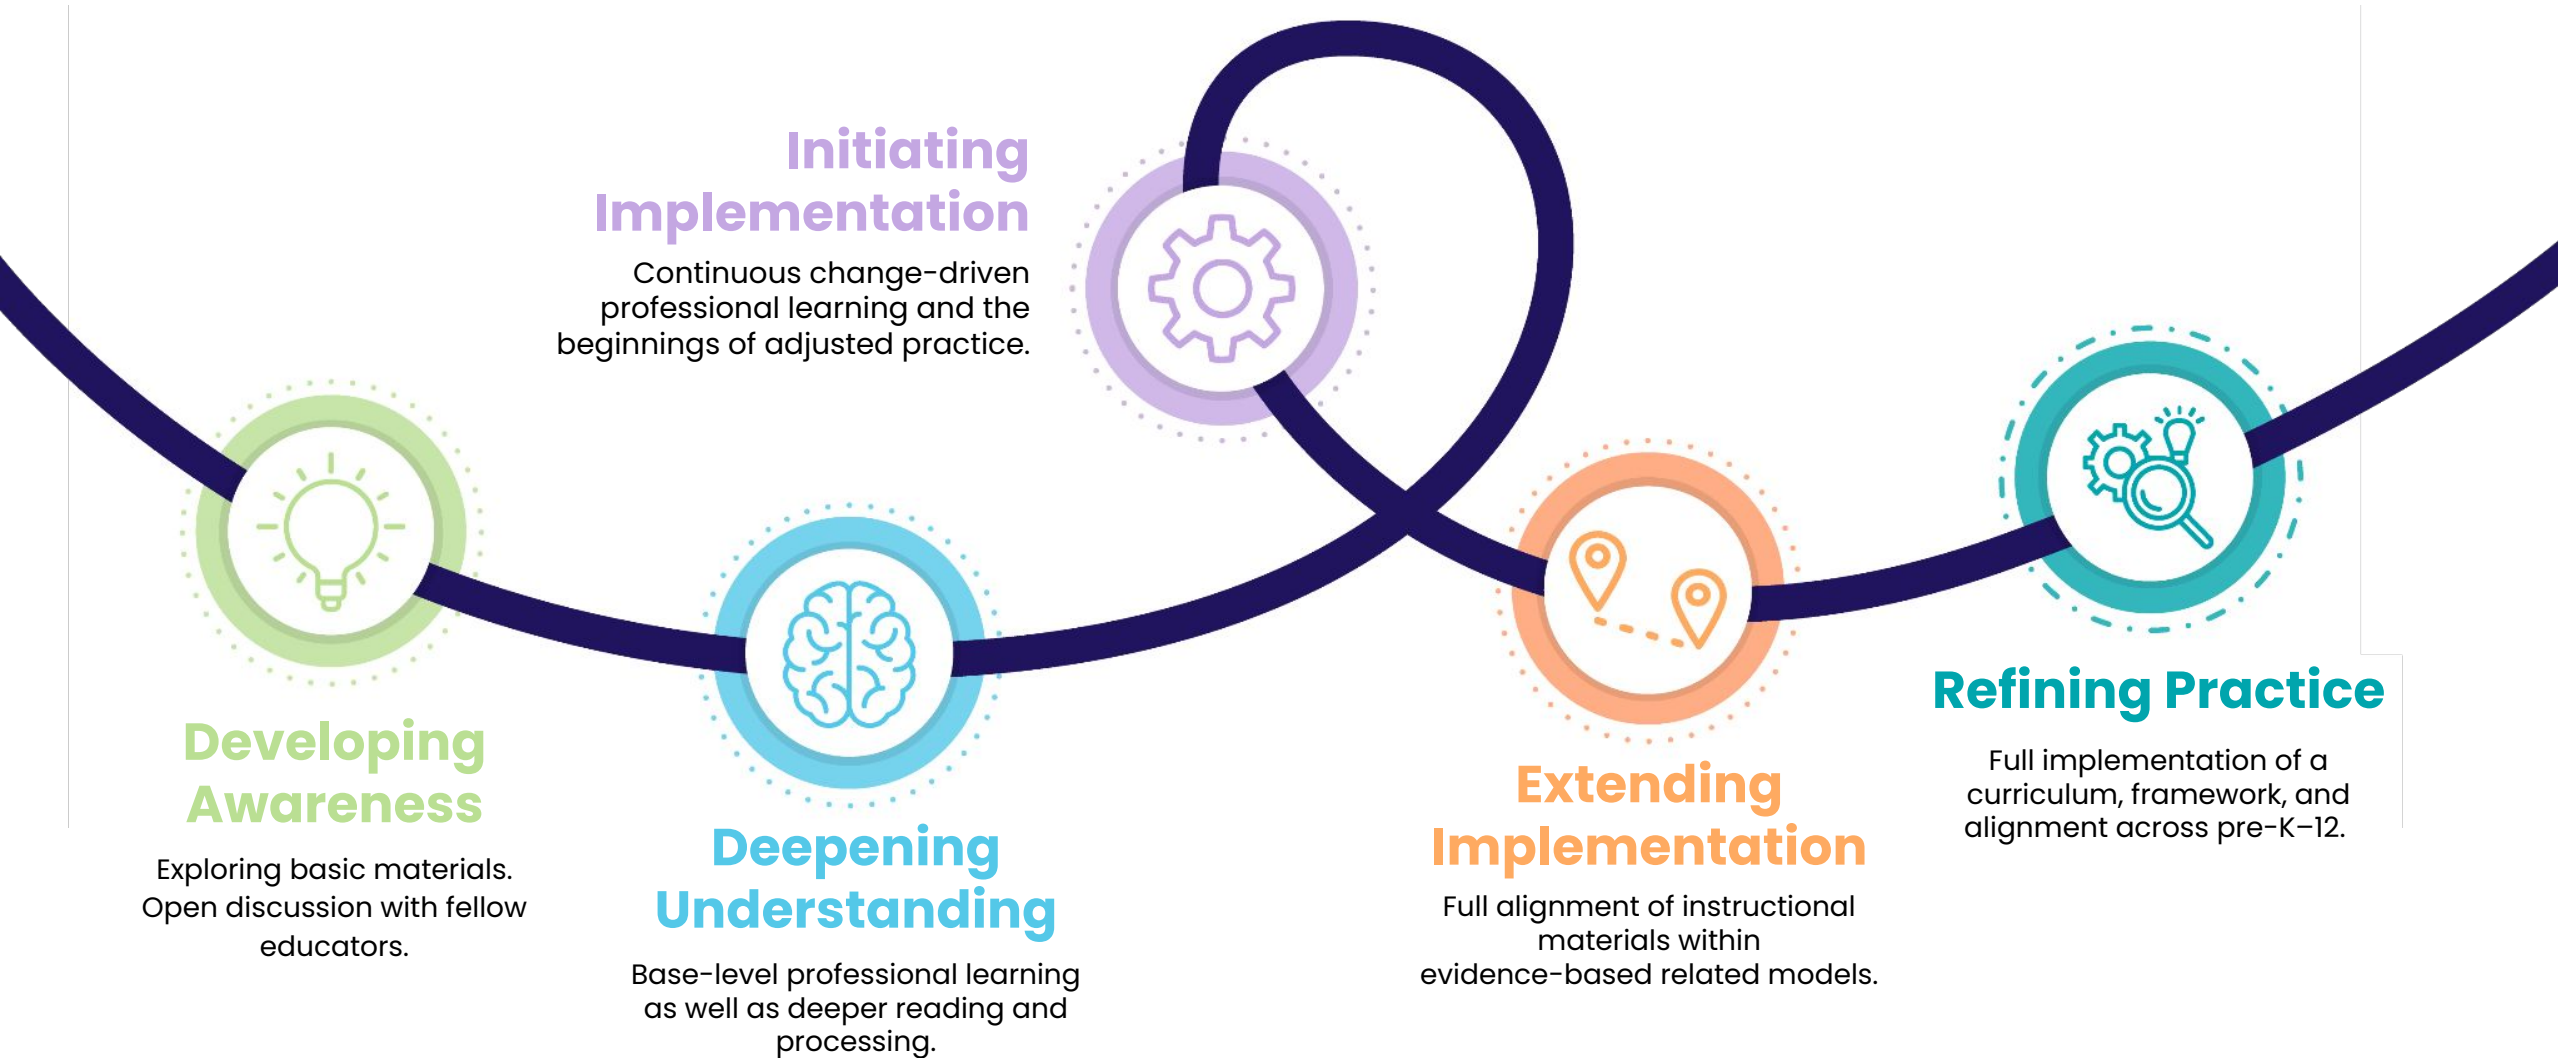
Developing Awareness

Exploring basic materials. Open discussion with fellow educators.

Deepening Understanding

Base-level professional learning as well as deeper reading and processing.

Initiating Implementation

Continuous change-driven professional learning and the beginnings of adjusted practice.

Extending Implementation

Full alignment of instructional materials within evidence-based related models.

Refining Practice

Full implementation of a curriculum, framework, and alignment across pre-K–12.